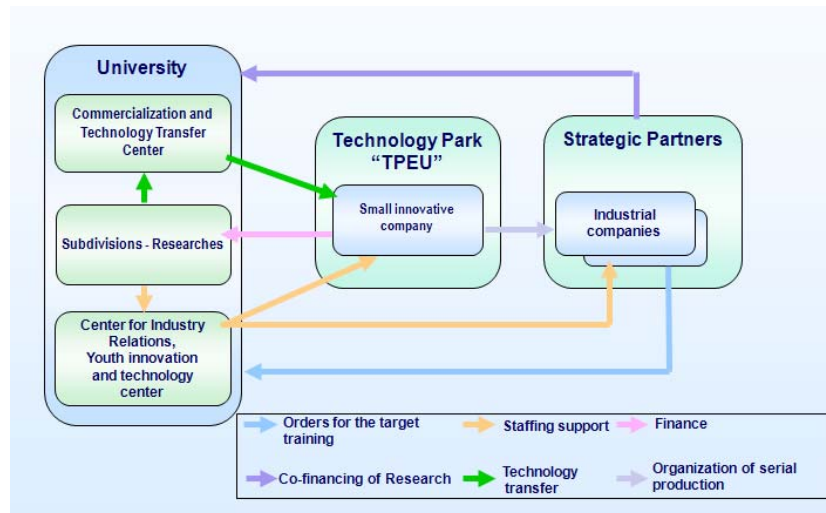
University

Commercialization and Technology Transfer Center

Subdivisions - Researches

Center for Industry Relations, Youth innovation and technology center

Technology Park "TPEU"

Small innovative company

Strategic Partners

Industrial companies

Orders for the target training

Staffing support

Finance

Co-financing of Research

Technology transfer

Organization of serial production